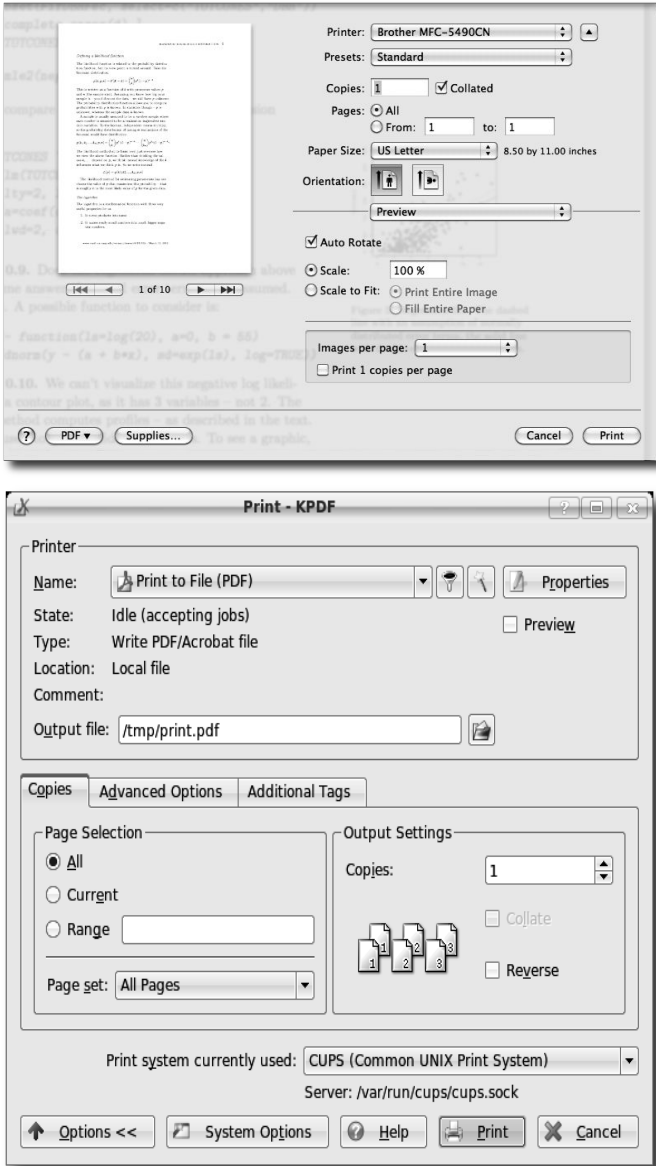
Printer: Brother MFC-5490CN

Presets: Standard

Copies: 1 Collated

Pages: All

From: 1 to: 1

Paper Size: US Letter 8.50 by 11.00 inches

Orientation:

Preview

Auto Rotate

Scale: 100 %

Scale to Fit: Print Entire Image

Fill Entire Paper

Images per page: 1

Print 1 copies per page

1 of 10

?

PDF ▾

Supplies...

Cancel

Print

Print - KPDF

Printer

Name: Print to File (PDF)

Properties

State: Idle (accepting jobs)

Preview

Type: Write PDF/Acrobat file

Location: Local file

Comment:

Output file: /tmp/print.pdf

Copies

Advanced Options

Additional Tags

Page Selection

All

Current

Range

Page set: All Pages

Output Settings

Copies: 1

Collate

Reverse

Print system currently used: CUPS (Common UNIX Print System)

Server: /var/run/cups/cups.sock

Options <<

System Options

Help

Print

Cancel